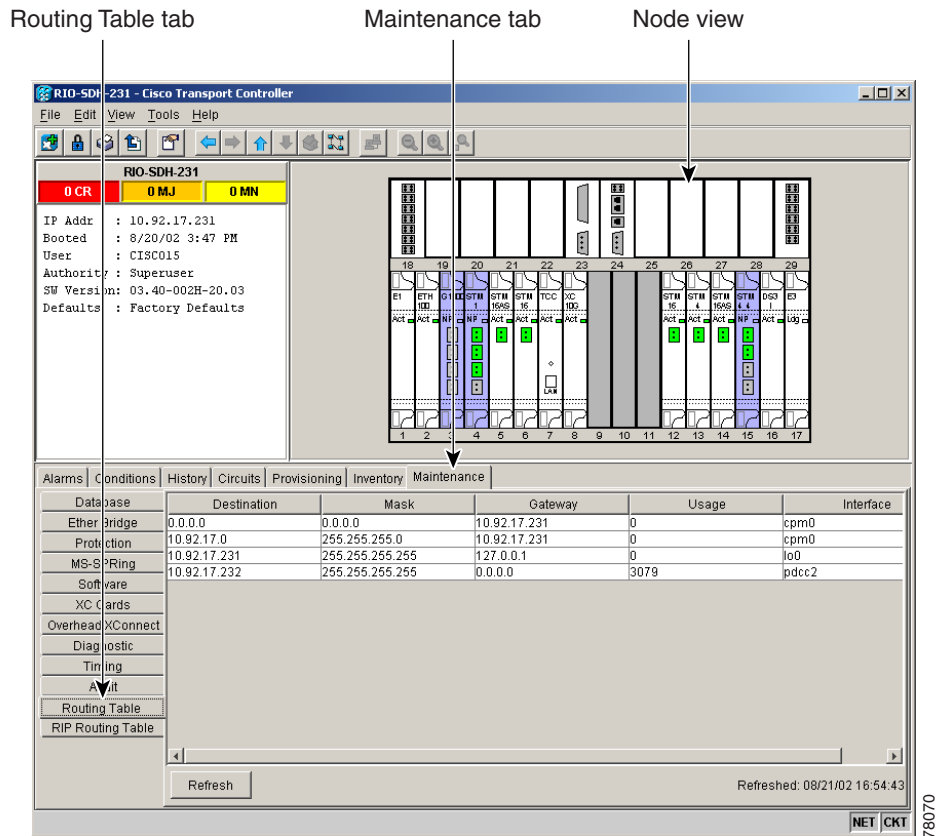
Routing Table tab

Maintenance tab

Node view

RIO-SDH-231 - Cisco Transport Controller

File Edit View Tools Help

RIO-SDH-231

0 CR 0 MJ 0 MN

IP Addr : 10.92.17.231
Booted : 8/20/02 3:47 PM
User : CISCO15
Authority : Superuser
SW Version: 03.40-002H-20.03
Defaults : Factory Defaults

18 19 20 21 22 23 24 25 26 27 28 29

E1 ETH 100 G1000 STM 1 STM 16AS STM 16 TCC XC 10G STM 16 STM 4 STM 16AS STM 4 4 DS3 I E3

Act Act NP Act NP Act Act Act Act Act Act Act NP Act Ldg

LAN

1 2 3 4 5 6 7 8 9 10 11 12 13 14 15 16 17

Alarms | Conditions | History | Circuits | Provisioning | Inventory | Maintenance

Database
Ether Bridge
Protection
MS-SPRing
Software
XC Cards
Overhead XConnect
Diagnostic
Timing
Audit
Routing Table
RIP Routing Table

| Destination | Mask | Gateway | Usage | Interface |
|---|---|---|---|---|
| 0.0.0.0 | 0.0.0.0 | 10.92.17.231 | 0 | cpm0 |
| 10.92.17.0 | 255.255.255.0 | 10.92.17.231 | 0 | cpm0 |
| 10.92.17.231 | 255.255.255.255 | 127.0.0.1 | 0 | lo0 |
| 10.92.17.232 | 255.255.255.255 | 0.0.0.0 | 3079 | pdcc2 |

Refresh

Refreshed: 08/21/02 16:54:43

NET CKT

78070